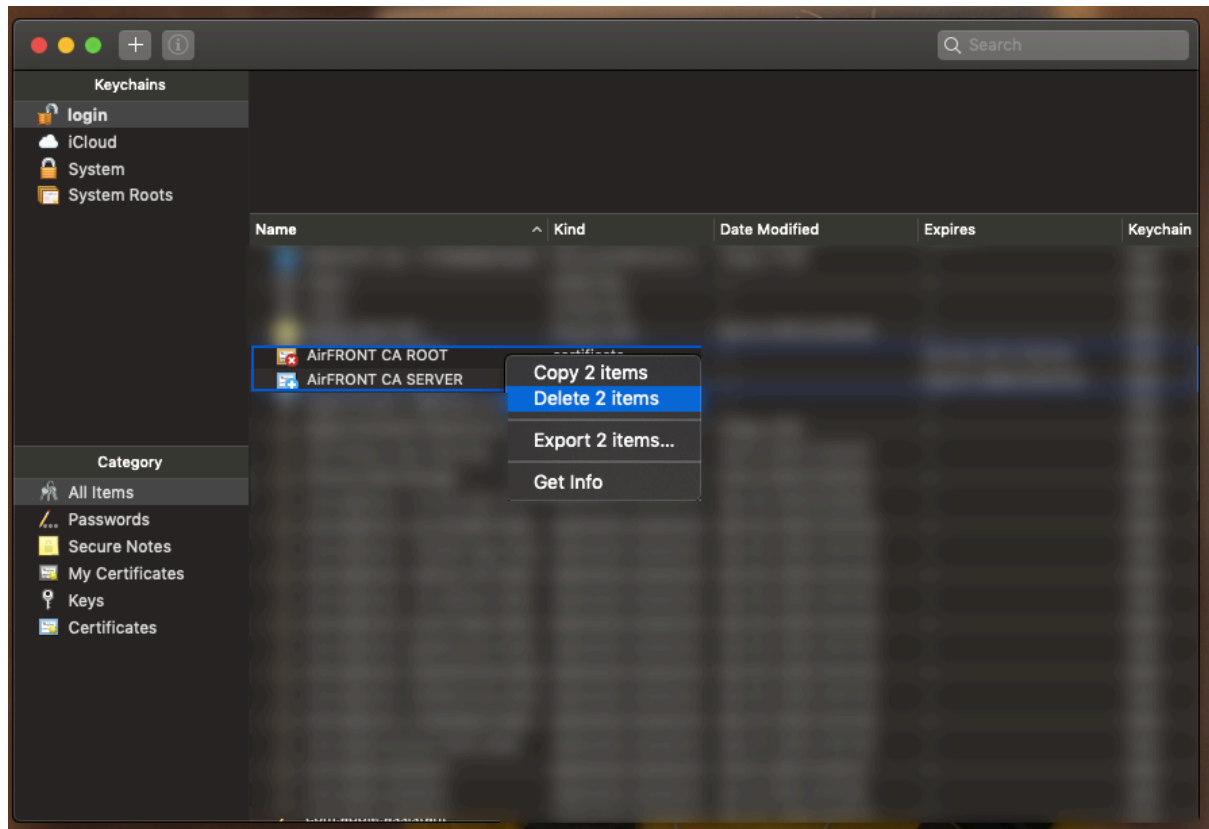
Search

Keychains
login
iCloud
System
System Roots

Name
Kind
Date Modified
Expires
Keychain

AirFRONT CA ROOT
AirFRONT CA SERVER

Copy 2 items
Delete 2 items
Export 2 items...
Get Info

Category
All Items
Passwords
Secure Notes
My Certificates
Keys
Certificates